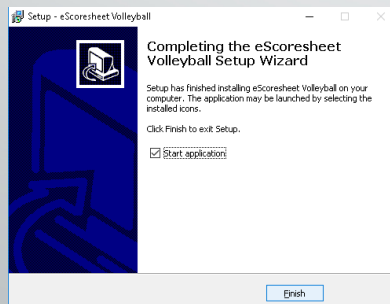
Setup - eScoresheet Volleyball

Completing the eScoresheet Volleyball Setup Wizard

Setup has finished installing eScoresheet Volleyball on your computer. The application may be launched by selecting the installed icons.

Click Finish to exit Setup.

Start application

Finish